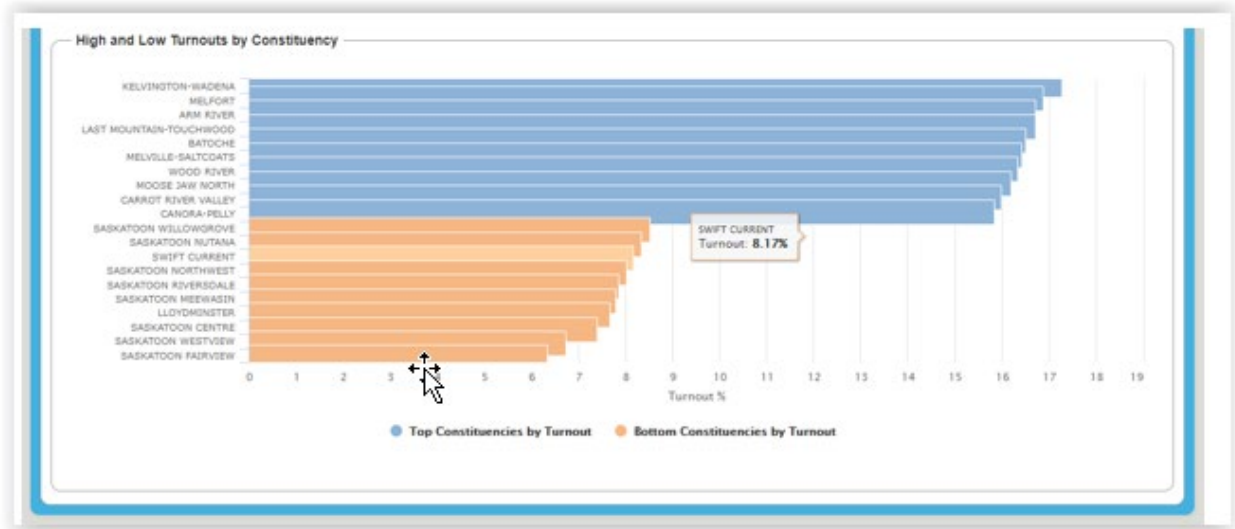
High and Low Turnouts by Constituency

KELVINGTON-WADENA
MELFORT
ARM RIVER
LAST MOUNTAIN-TOUCHWOOD
BATOCHE
MELVILLE-SALTCOATS
WOOD RIVER
MOOSE JAW NORTH
CARROT RIVER VALLEY
CANORA-PELLY
SASKATOON WILLOWGROVE
SASKATOON NUTANA
SWIFT CURRENT
SASKATOON NORTHWEST
SASKATOON RIVERSDALE
SASKATOON MEEWASIN
LLOYDMINSTER
SASKATOON CENTRE
SASKATOON WESTVIEW
SASKATOON FAIRVIEW

SWIFT CURRENT
Turnout: 8.17%

0 1 2 3 4 5 6 7 8 9 10 11 12 13 14 15 16 17 18 19
Turnout %

Top Constituencies by Turnout
Bottom Constituencies by Turnout